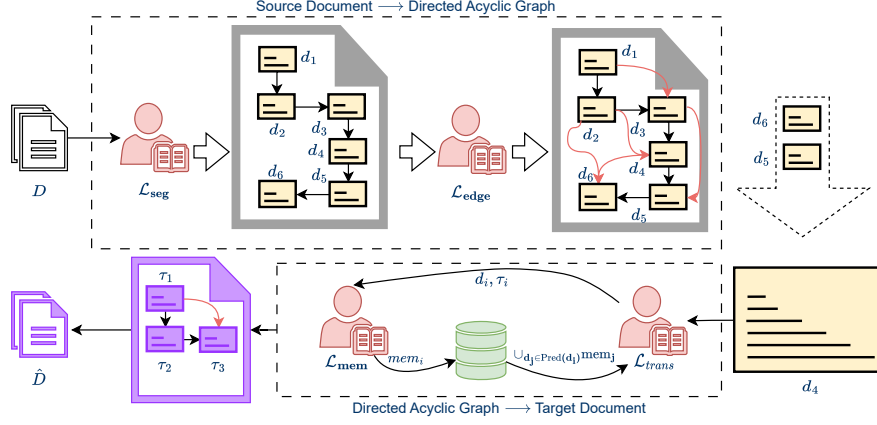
Source Document $\longrightarrow$ Directed Acyclic Graph

$D$

$\mathcal{L}_{\mathbf{seg}}$

$d_1$

$d_2$

$d_3$

$d_4$

$d_5$

$d_6$

$\mathcal{L}_{\mathbf{edge}}$

$d_1$

$d_2$

$d_3$

$d_4$

$d_5$

$d_6$

$d_6$

$d_5$

$\hat{D}$

$\tau_1$

$\tau_2$

$\tau_3$

$d_i, \tau_i$

$\mathcal{L}_{\mathbf{mem}}$

$mem_i$

$\cup_{\mathbf{d_j} \in \mathrm{Pred}(\mathbf{d_i})} \mathbf{mem_j}$

$\mathcal{L}_{trans}$

$d_4$

Directed Acyclic Graph $\longrightarrow$ Target Document